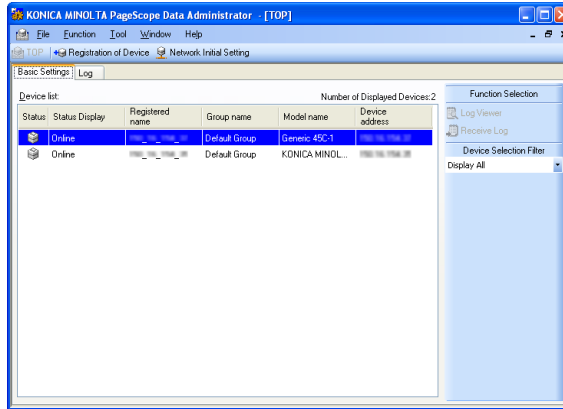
KONICA MINOLTA PageScope Data Administrator - [TOP]

File Function Tool Window Help

TOP Registration of Device Network Initial Setting

Basic Settings Log

Device list:

Number of Displayed Devices:2

| Status | Status Display | Registered name | Group name | Model name | Device address |
|---|---|---|---|---|---|
| | Online | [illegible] | Default Group | Generic 45C-1 | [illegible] |
| | Online | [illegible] | Default Group | KONICA MINOL... | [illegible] |

Function Selection

Log Viewer

Receive Log

Device Selection Filter

Display All